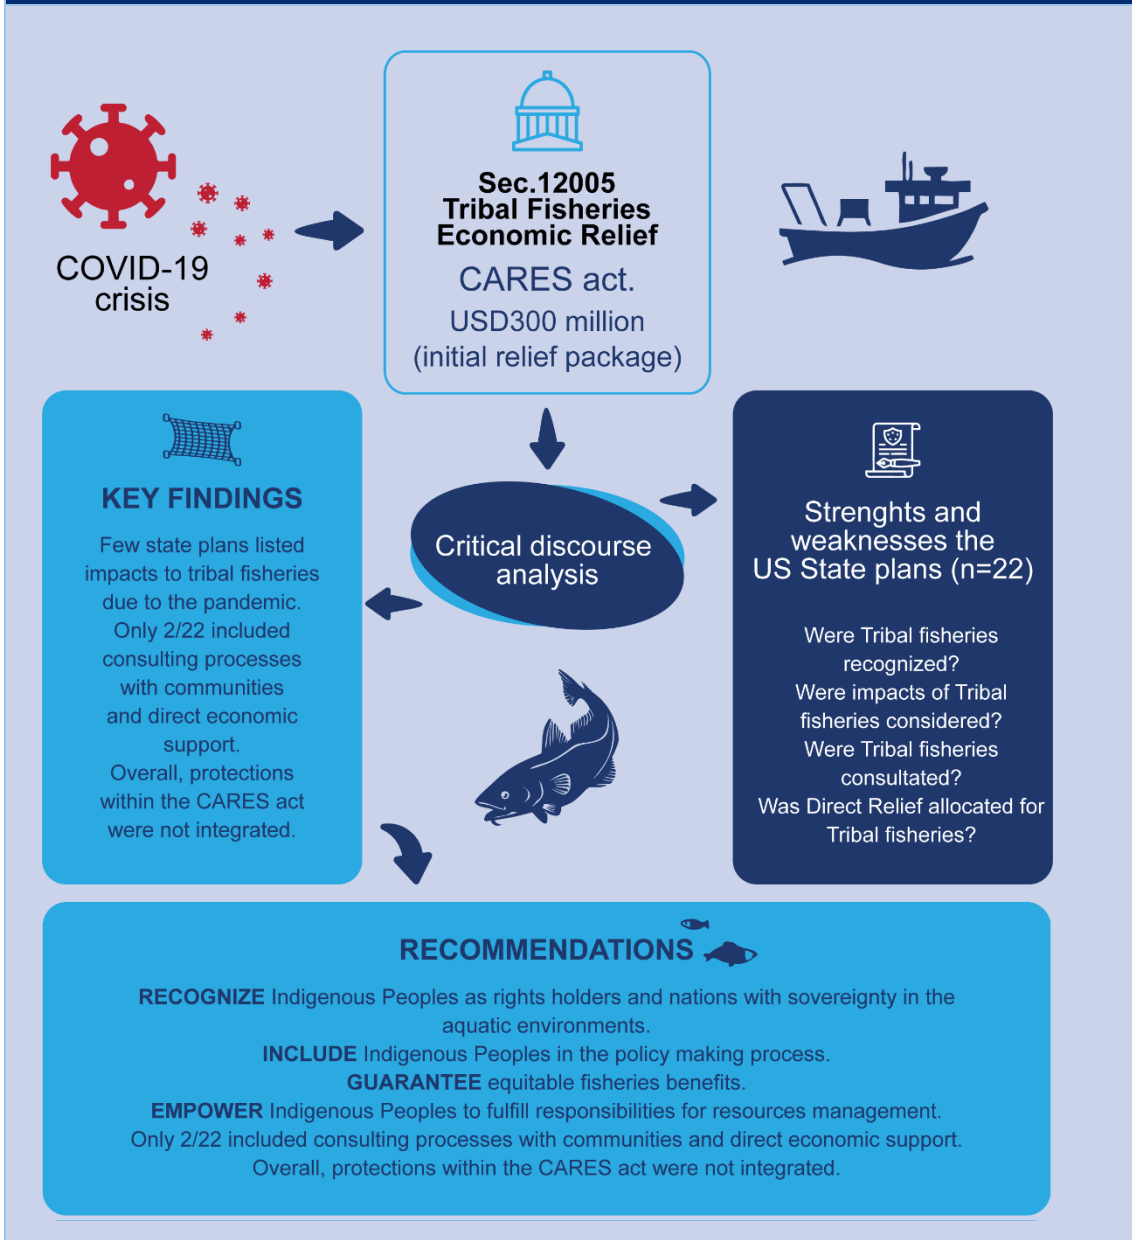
COVID-19 crisis

Sec.12005 Tribal Fisheries Economic Relief

CARES act.

USD300 million (initial relief package)

KEY FINDINGS

Few state plans listed impacts to tribal fisheries due to the pandemic. Only 2/22 included consulting processes with communities and direct economic support. Overall, protections within the CARES act were not integrated.

Critical discourse analysis

Strenghts and weaknesses the US State plans (n=22)

Were Tribal fisheries recognized? Were impacts of Tribal fisheries considered? Were Tribal fisheries consultated? Was Direct Relief allocated for Tribal fisheries?

RECOMMENDATIONS

RECOGNIZE Indigenous Peoples as rights holders and nations with sovereignty in the aquatic environments.
INCLUDE Indigenous Peoples in the policy making process.
GUARANTEE equitable fisheries benefits.
EMPOWER Indigenous Peoples to fulfill responsibilities for resources management.
Only 2/22 included consulting processes with communities and direct economic support.
Overall, protections within the CARES act were not integrated.